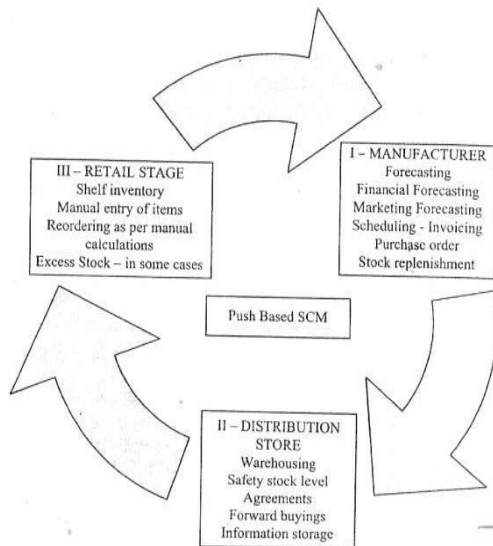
I – MANUFACTURER
Forecasting
Financial Forecasting
Marketing Forecasting
Scheduling - Invoicing
Purchase order
Stock replenishment

II – DISTRIBUTION STORE
Warehousing
Safety stock level
Agreements
Forward buyings
Information storage

III – RETAIL STAGE
Shelf inventory
Manual entry of items
Reordering as per manual calculations
Excess Stock – in some cases

Push Based SCM